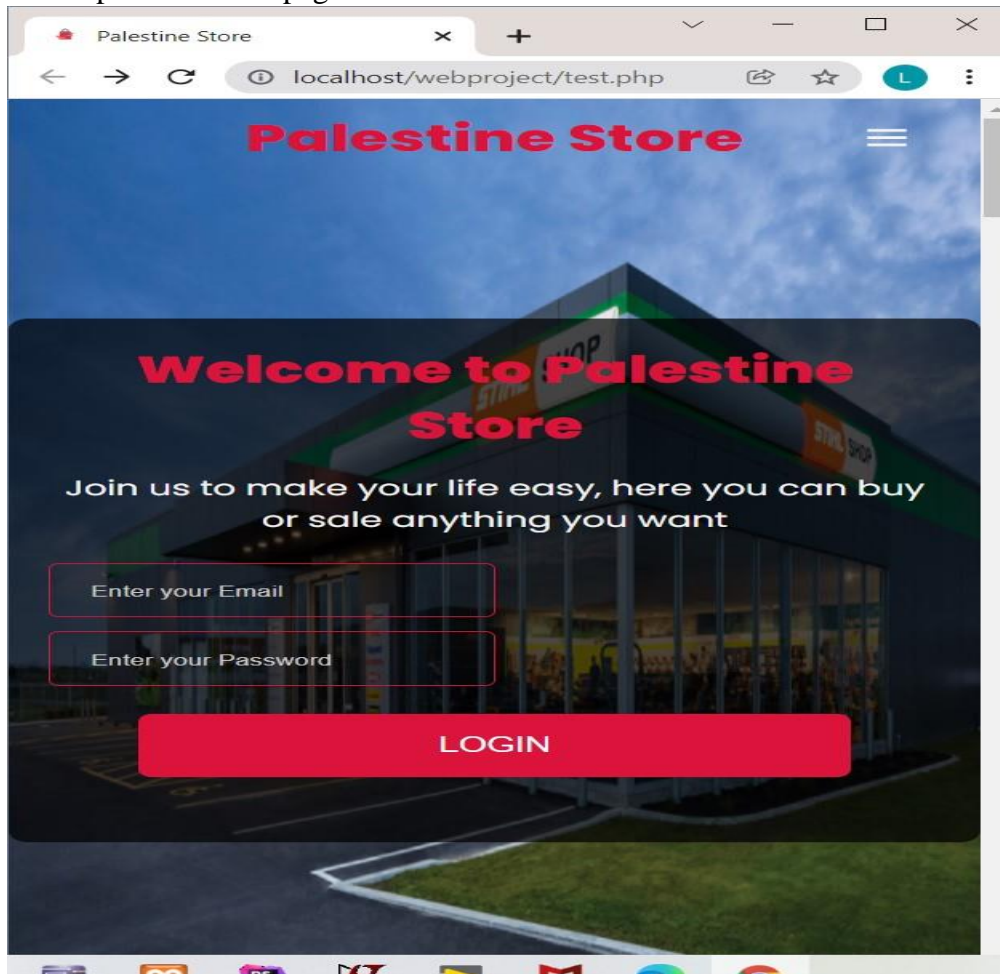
Palestine Store
localhost/webproject/test.php
L

Palestine Store

Welcome to Palestine Store

Join us to make your life easy, here you can buy or sale anything you want

Enter your Email

Enter your Password

LOGIN